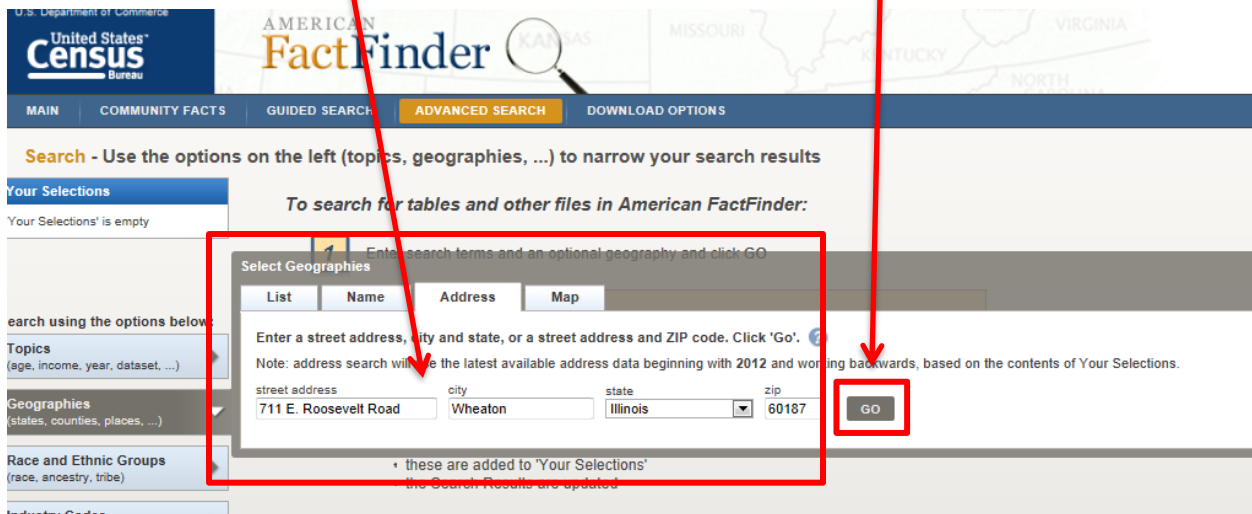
U.S. Department of Commerce
United States Census Bureau

AMERICAN FactFinder

MISSOURI KANSAS KENTUCKY VIRGINIA NORTH

MAIN | COMMUNITY FACTS | GUIDED SEARCH | ADVANCED SEARCH | DOWNLOAD OPTIONS

Search - Use the options on the left (topics, geographies, ...) to narrow your search results

Your Selections
'Your Selections' is empty

To search for tables and other files in American FactFinder:

1 Enter search terms and an optional geography and click GO

earch using the options below:

Topics
(age, income, year, dataset, ...)

Geographies
(states, counties, places, ...)

Race and Ethnic Groups
(race, ancestry, tribe)

Select Geographies

List | Name | Address | Map

Enter a street address, city and state, or a street address and ZIP code. Click 'Go'.

Note: address search will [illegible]e the latest available address data beginning with 2012 and wor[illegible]g backwards, based on the contents of Your Selections.

street address
711 E. Roosevelt Road
city
Wheaton
state
Illinois
zip
60187
GO

these are added to 'Your Selections'
the Search Results are updated